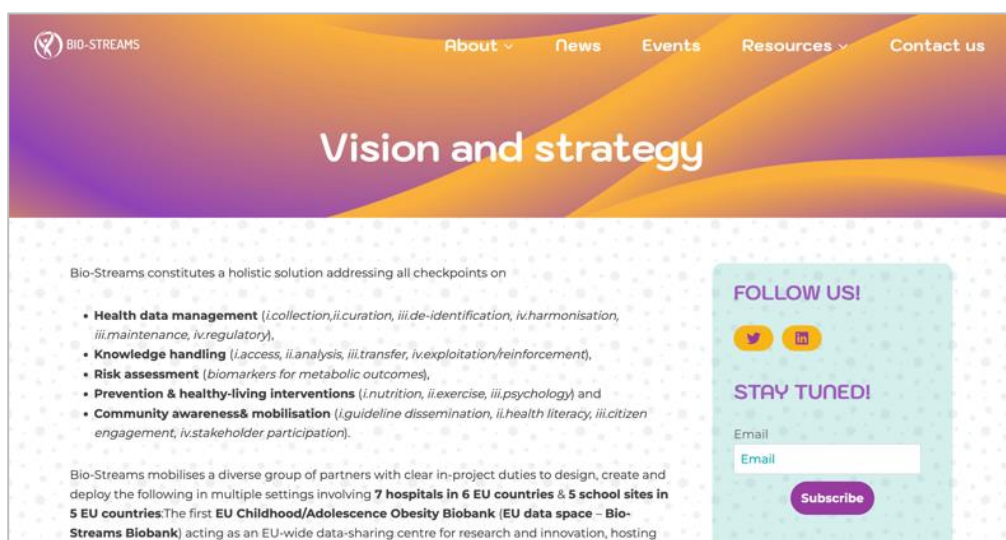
BIO-STREAMS

About ⌄ News Events Resources ⌄ Contact us

Vision and strategy

Bio-Streams constitutes a holistic solution addressing all checkpoints on

- **Health data management** (*i.collection,ii.curation, iii.de-identification, iv.harmonisation, iii.maintenance, iv.regulatory*),
- **Knowledge handling** (*i.access, ii.analysis, iii.transfer, iv.exploitation/reinforcement*),
- **Risk assessment** (*biomarkers for metabolic outcomes*),
- **Prevention & healthy-living interventions** (*i.nutrition, ii.exercise, iii.psychology*) and
- **Community awareness& mobilisation** (*i.guideline dissemination, ii.health literacy, iii.citizen engagement, iv.stakeholder participation*).

Bio-Streams mobilises a diverse group of partners with clear in-project duties to design, create and deploy the following in multiple settings involving **7 hospitals in 6 EU countries** & **5 school sites in 5 EU countries**:The first **EU Childhood/Adolescence Obesity Biobank** (**EU data space** – **Bio-Streams Biobank**) acting as an EU-wide data-sharing centre for research and innovation, hosting

FOLLOW US!

STAY TUNED!

Email

Email

Subscribe